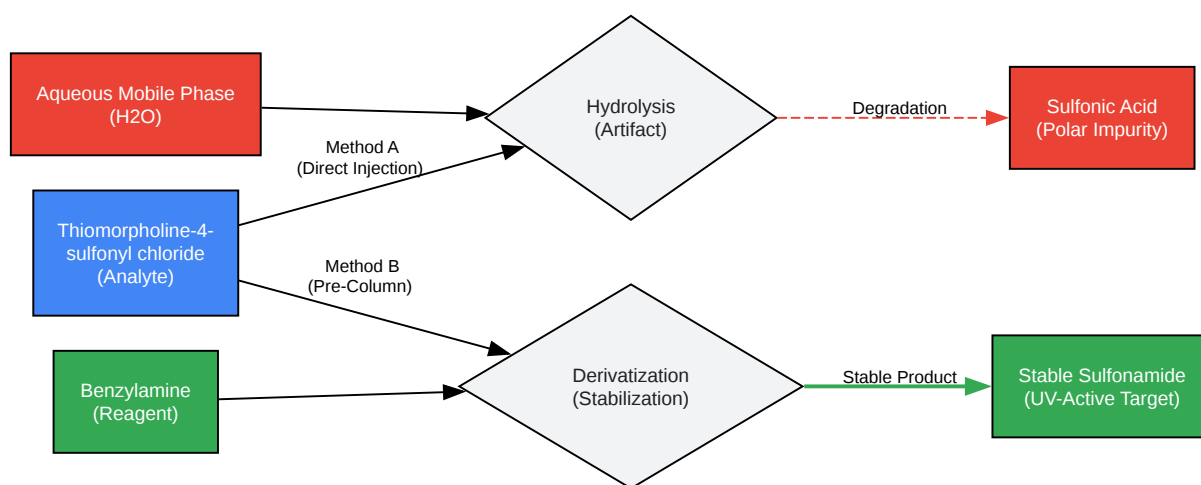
Aqueous Mobile Phase
(H2O)

Method A
(Direct Injection)

Thiomorpholine-4-sulfonyl chloride
(Analyte)

Method B
(Pre-Column)

Benzylamine
(Reagent)

Hydrolysis
(Artifact)

Degradation

Sulfonic Acid
(Polar Impurity)

Derivatization
(Stabilization)

Stable Product

Stable Sulfonamide
(UV-Active Target)